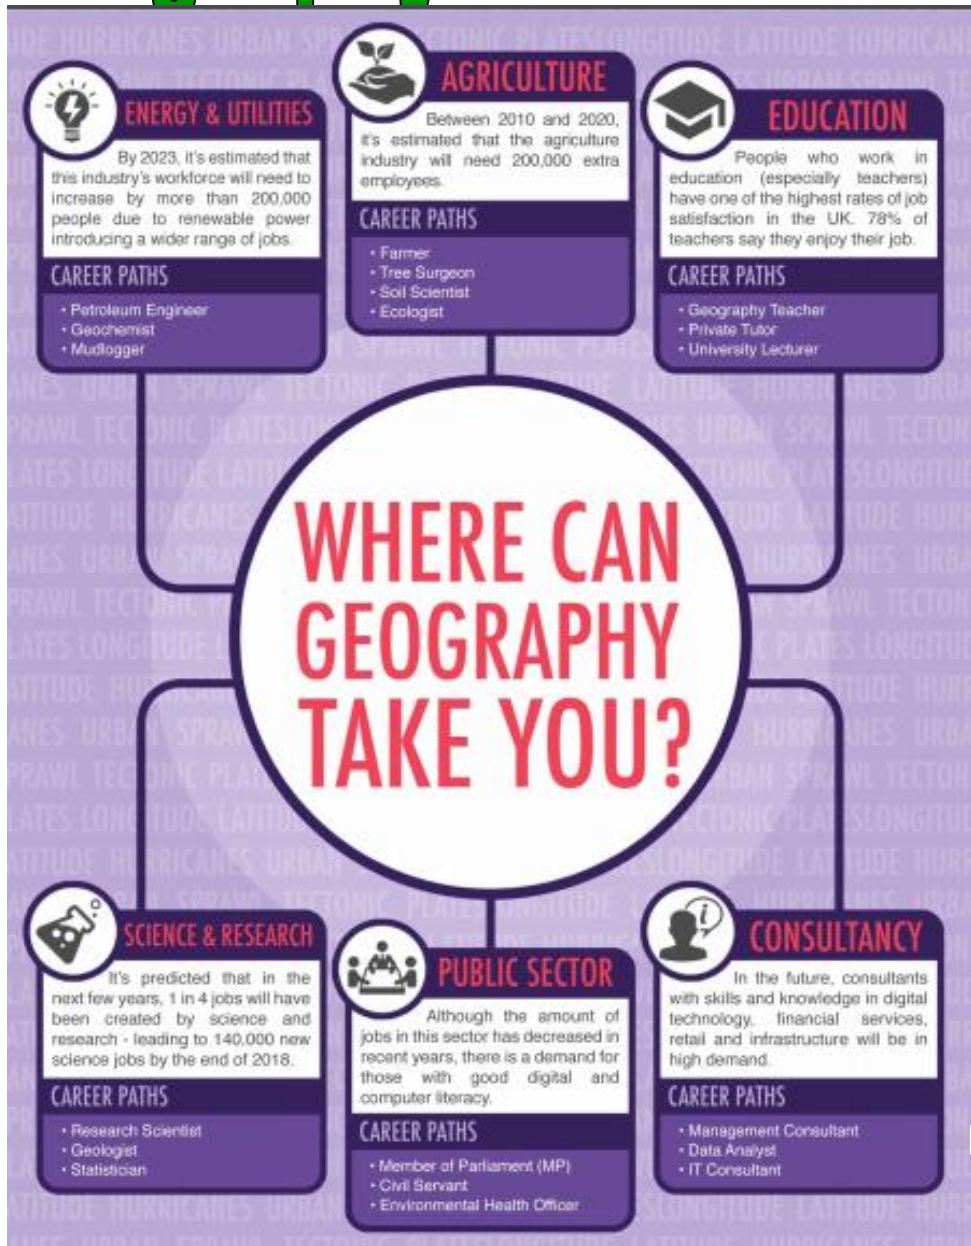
ENERGY & UTILITIES

By 2023, it's estimated that this industry's workforce will need to increase by more than 200,000 people due to renewable power introducing a wider range of jobs.

CAREER PATHS

• Petroleum Engineer
• Geochemist
• Mudlogger

AGRICULTURE

Between 2010 and 2020, it's estimated that the agriculture industry will need 200,000 extra employees.

CAREER PATHS

• Farmer
• Tree Surgeon
• Soil Scientist
• Ecologist

EDUCATION

People who work in education (especially teachers) have one of the highest rates of job satisfaction in the UK. 78% of teachers say they enjoy their job.

CAREER PATHS

• Geography Teacher
• Private Tutor
• University Lecturer

WHERE CAN GEOGRAPHY TAKE YOU?

SCIENCE & RESEARCH

It's predicted that in the next few years, 1 in 4 jobs will have been created by science and research - leading to 140,000 new science jobs by the end of 2018.

CAREER PATHS

• Research Scientist
• Geologist
• Statistician

PUBLIC SECTOR

Although the amount of jobs in this sector has decreased in recent years, there is a demand for those with good digital and computer literacy.

CAREER PATHS

• Member of Parliament (MP)
• Civil Servant
• Environmental Health Officer

CONSULTANCY

In the future, consultants with skills and knowledge in digital technology, financial services, retail and infrastructure will be in high demand.

CAREER PATHS

• Management Consultant
• Data Analyst
• IT Consultant